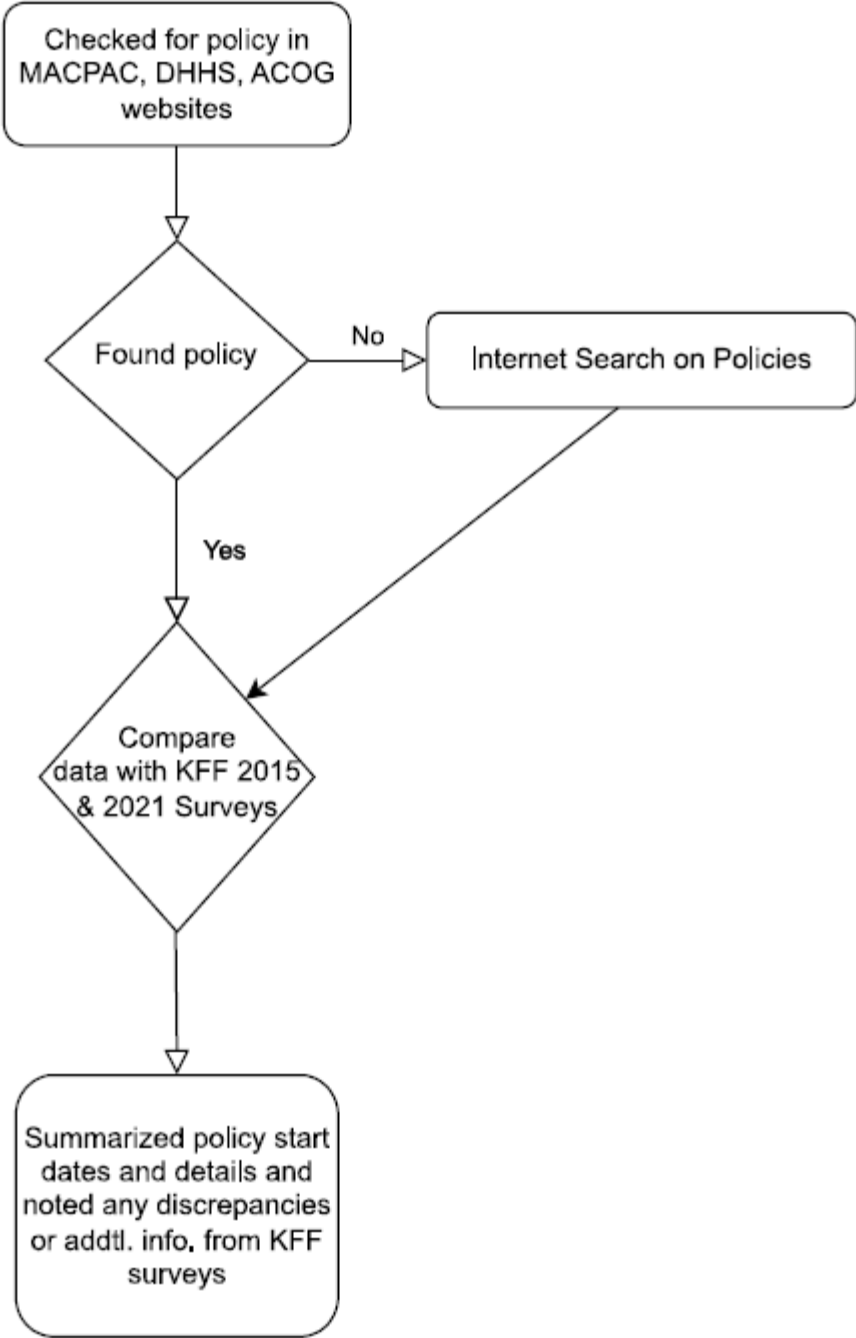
Checked for policy in MACPAC, DHHS, ACOG websites

Found policy

No

Internet Search on Policies

Yes

Compare data with KFF 2015 & 2021 Surveys

Summarized policy start dates and details and noted any discrepancies or addtl. info. from KFF surveys